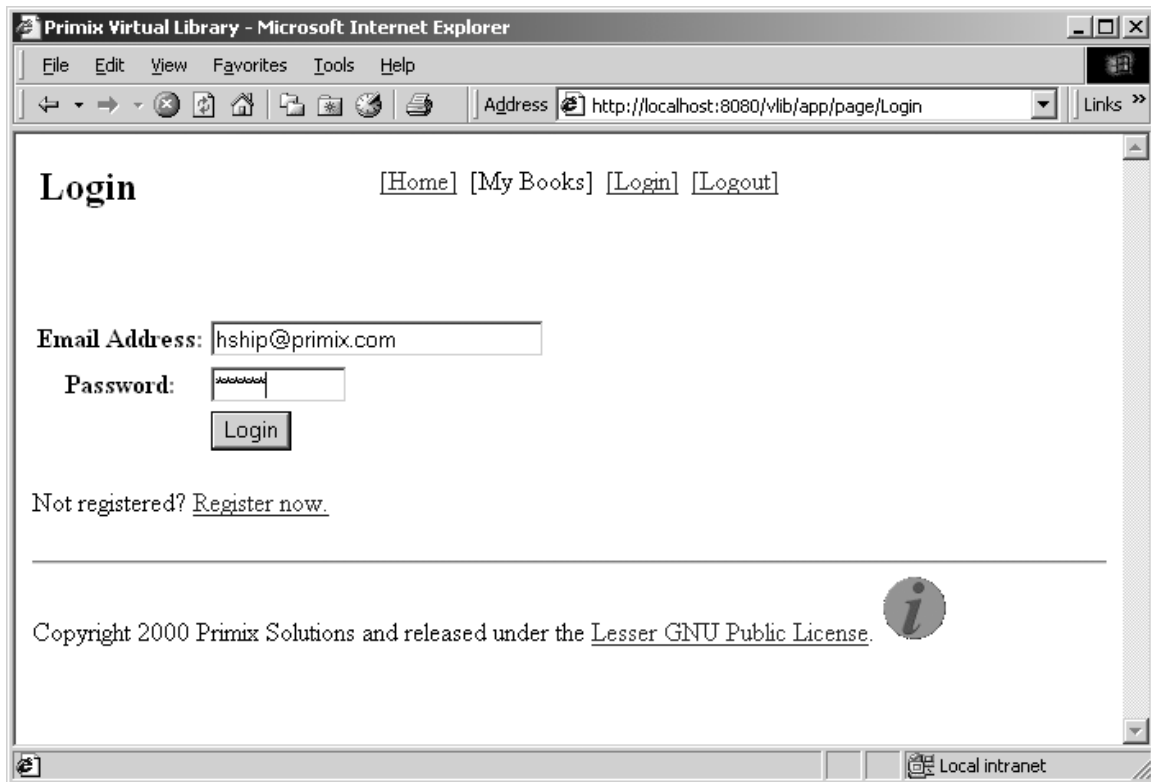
Primix Virtual Library - Microsoft Internet Explorer

File Edit View Favorites Tools Help

Address http://localhost:8080/vlib/app/page/Login

Links »

Login

[Home] [My Books] [Login] [Logout]

Email Address: hship@primix.com

Password: ******

Login

Not registered? Register now.

Copyright 2000 Primix Solutions and released under the Lesser GNU Public License.

i

Local intranet